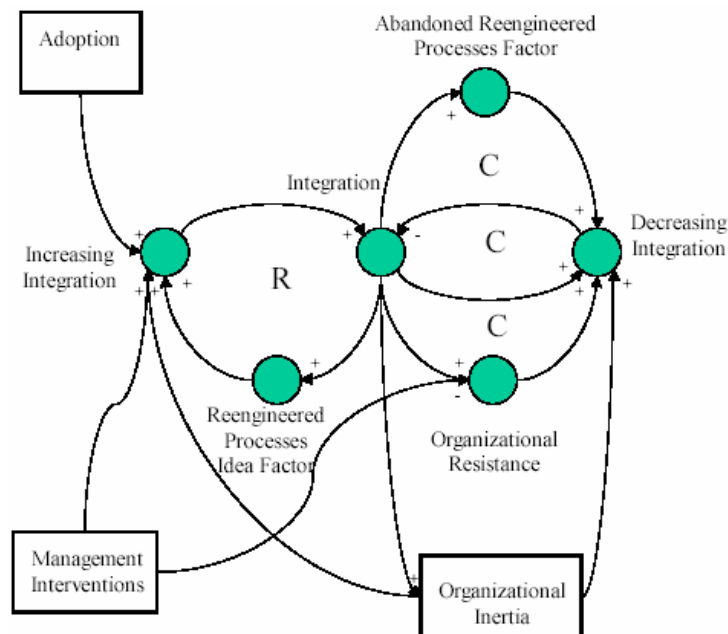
Adoption

Abandoned Reengineered Processes Factor

+

C

Integration

+

+

-

C

+

Decreasing Integration

Increasing Integration

+

+

+

+

R

+

+

+

+

C

+

+

-

Reengineered Processes Idea Factor

Organizational Resistance

Management Interventions

+

Organizational Inertia